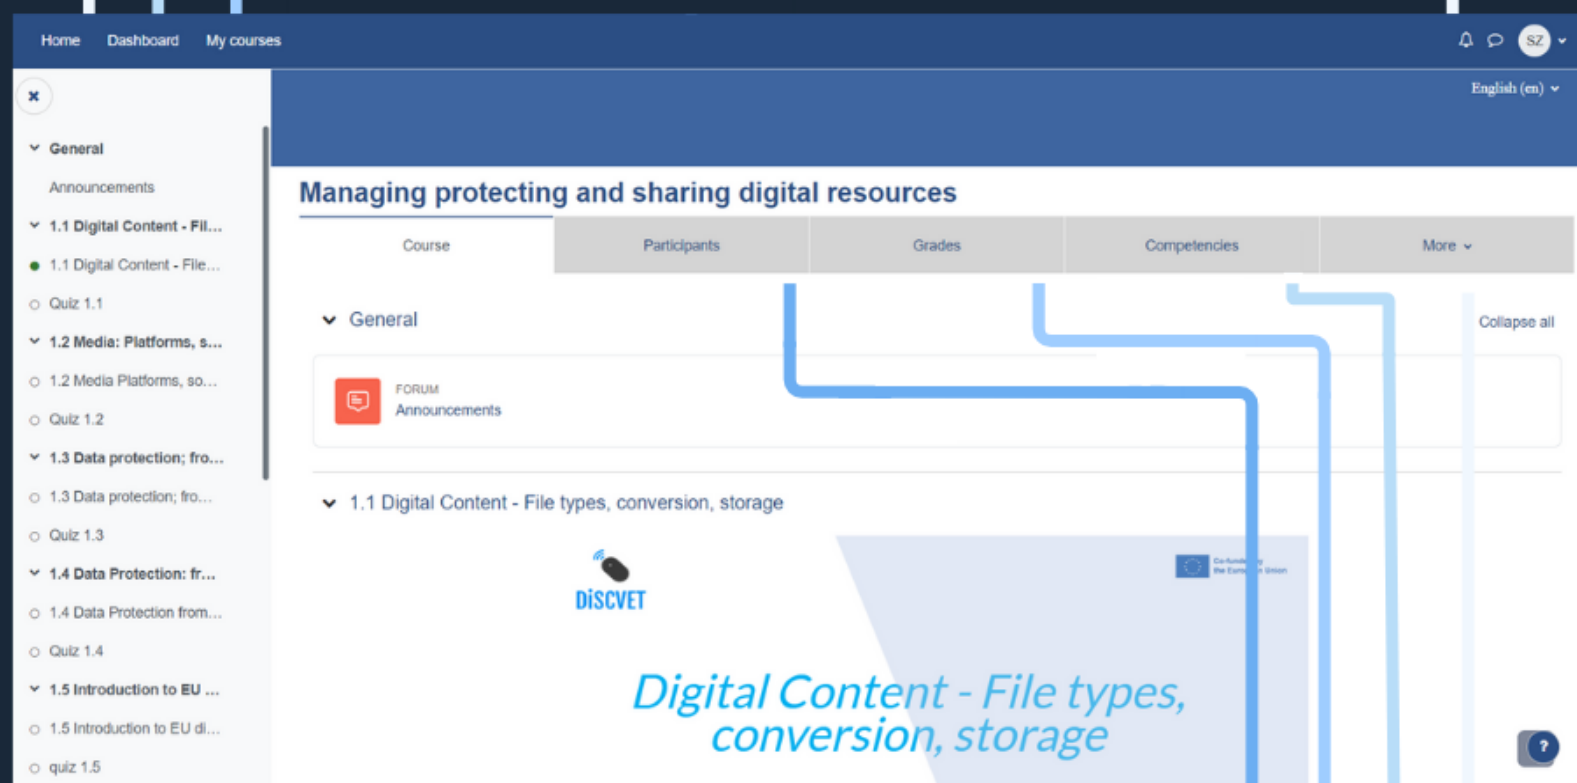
Home Dashboard My courses

SZ

×

General

Announcements

1.1 Digital Content - Fil...

1.1 Digital Content - File...

Quiz 1.1

1.2 Media: Platforms, s...

1.2 Media Platforms, so...

Quiz 1.2

1.3 Data protection; fro...

1.3 Data protection; fro...

Quiz 1.3

1.4 Data Protection: fr...

1.4 Data Protection from...

Quiz 1.4

1.5 Introduction to EU ...

1.5 Introduction to EU di...

quiz 1.5

English (en)

Managing protecting and sharing digital resources

Course | Participants | Grades | Competencies | More

General

Collapse all

FORUM
Announcements

1.1 Digital Content - File types, conversion, storage

DiSCVET

Co-funded by the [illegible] Union

Digital Content - File types, conversion, storage

?